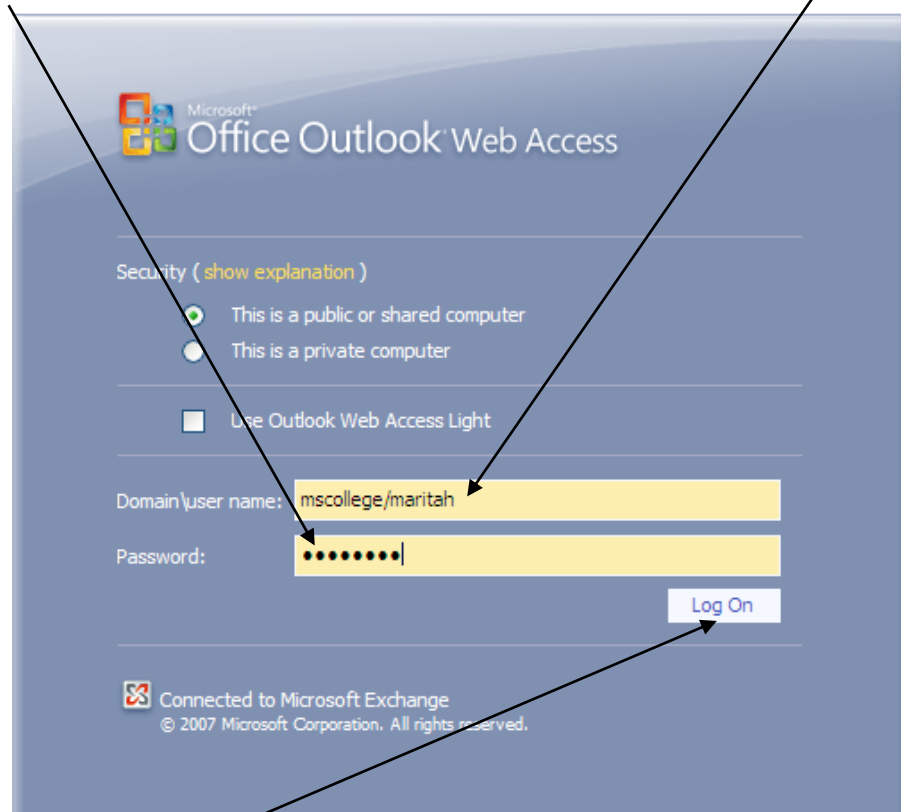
Microsoft® Office Outlook® Web Access

Security ( show explanation )

This is a public or shared computer

This is a private computer

Use Outlook Web Access Light

Domain\user name: mscollege/maritah

Password: ••••••••

Log On

Connected to Microsoft Exchange
© 2007 Microsoft Corporation. All rights reserved.